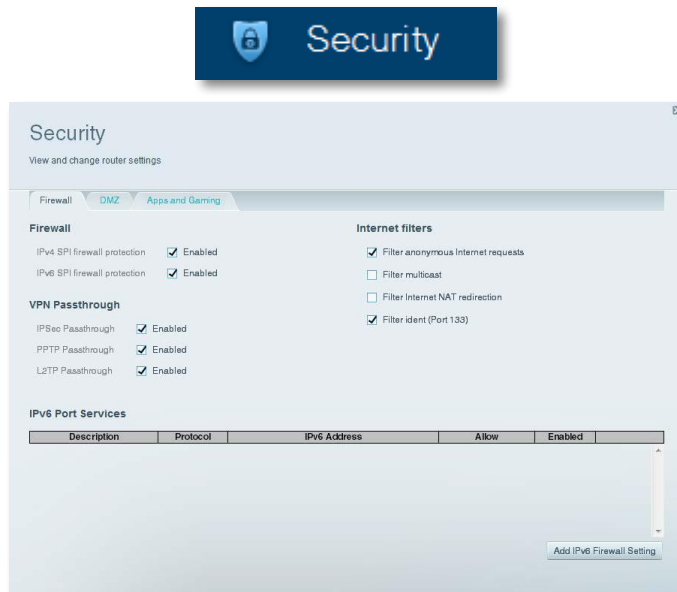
Security

Security

View and change router settings

Firewall DMZ Apps and Gaming

Firewall

IPv4 SPI firewall protection Enabled

IPv6 SPI firewall protection Enabled

VPN Passthrough

IPSec Passthrough Enabled

PPTP Passthrough Enabled

L2TP Passthrough Enabled

Internet filters

Filter anonymous Internet requests

Filter multicast

Filter Internet NAT redirection

Filter ident (Port 133)

IPv6 Port Services

| Description | Protocol | IPv6 Address | Allow | Enabled |
|---|---|---|---|---|

Add IPv6 Firewall Setting